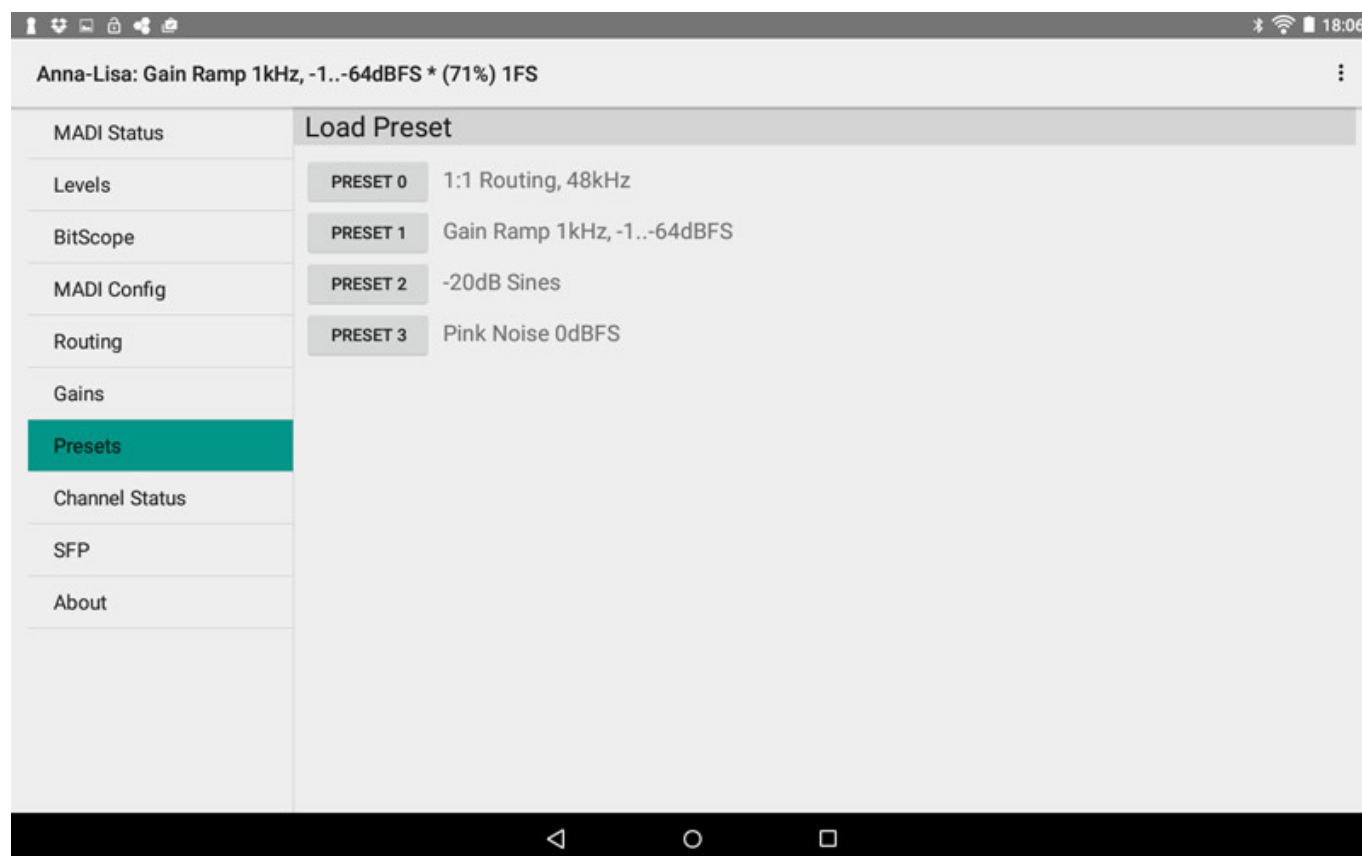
18:06

Anna-Lisa: Gain Ramp 1kHz, -1..-64dBFS * (71%) 1FS

MADI Status
Levels
BitScope
MADI Config
Routing
Gains
Presets
Channel Status
SFP
About

Load Preset

PRESET 0 1:1 Routing, 48kHz
PRESET 1 Gain Ramp 1kHz, -1..-64dBFS
PRESET 2 -20dB Sines
PRESET 3 Pink Noise 0dBFS